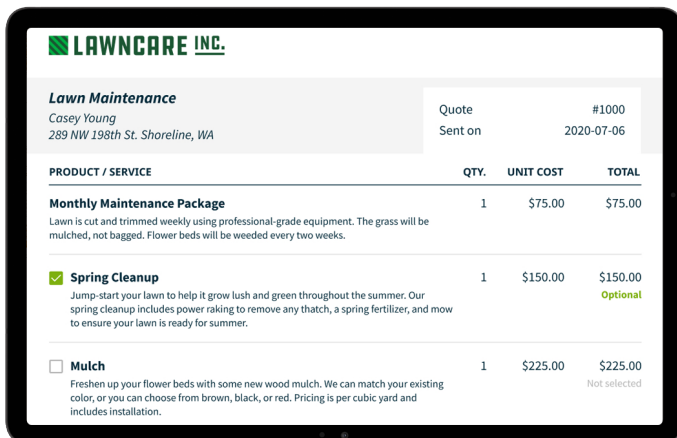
LAWNCARE INC.

Lawn Maintenance
Casey Young
289 NW 198th St. Shoreline, WA

Quote #1000
Sent on 2020-07-06

| PRODUCT / SERVICE | QTY. | UNIT COST | TOTAL |
|---|---|---|---|
| **Monthly Maintenance Package** Lawn is cut and trimmed weekly using professional-grade equipment. The grass will be mulched, not bagged. Flower beds will be weeded every two weeks. | 1 | $75.00 | $75.00 |
| **Spring Cleanup** Jump-start your lawn to help it grow lush and green throughout the summer. Our spring cleanup includes power raking to remove any thatch, a spring fertilizer, and mow to ensure your lawn is ready for summer. | 1 | $150.00 | $150.00 Optional |
| **Mulch** Freshen up your flower beds with some new wood mulch. We can match your existing color, or you can choose from brown, black, or red. Pricing is per cubic yard and includes installation. | 1 | $225.00 | $225.00 Not selected |